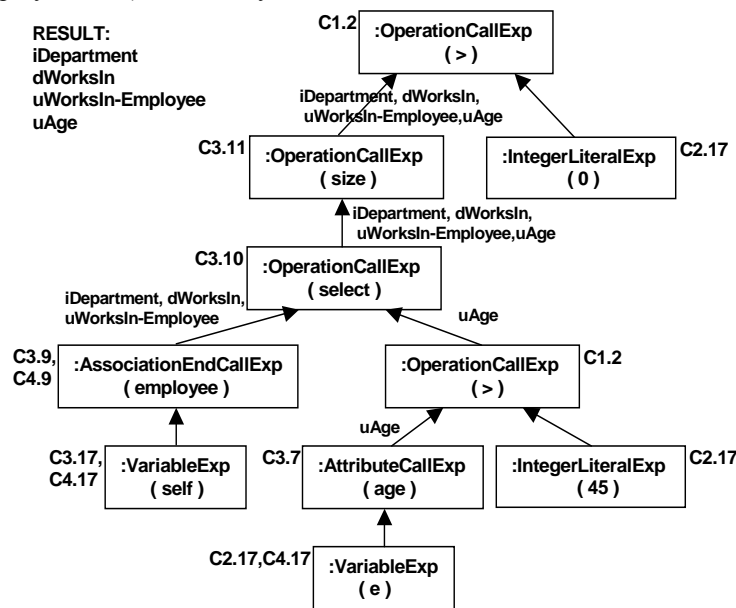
RESULT:
iDepartment
dWorksIn
uWorksIn-Employee
uAge

C1.2
:OperationCallExp
( > )

iDepartment, dWorksIn, uWorksIn-Employee,uAge

C3.11
:OperationCallExp
( size )

:IntegerLiteralExp
( 0 )
C2.17

iDepartment, dWorksIn, uWorksIn-Employee,uAge

C3.10
:OperationCallExp
( select )

iDepartment, dWorksIn, uWorksIn-Employee

uAge

C3.9, C4.9
:AssociationEndCallExp
( employee )

:OperationCallExp
( > )
C1.2

C3.17, C4.17
:VariableExp
( self )

uAge

C3.7
:AttributeCallExp
( age )

:IntegerLiteralExp
( 45 )
C2.17

C2.17,C4.17
:VariableExp
( e )